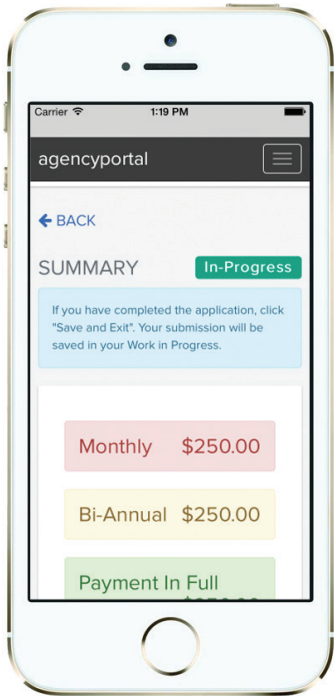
Carrier
1:19 PM

agencyportal

BACK

SUMMARY In-Progress

If you have completed the application, click "Save and Exit". Your submission will be saved in your Work in Progress.

Monthly $250.00

Bi-Annual $250.00

Payment In Full
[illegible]